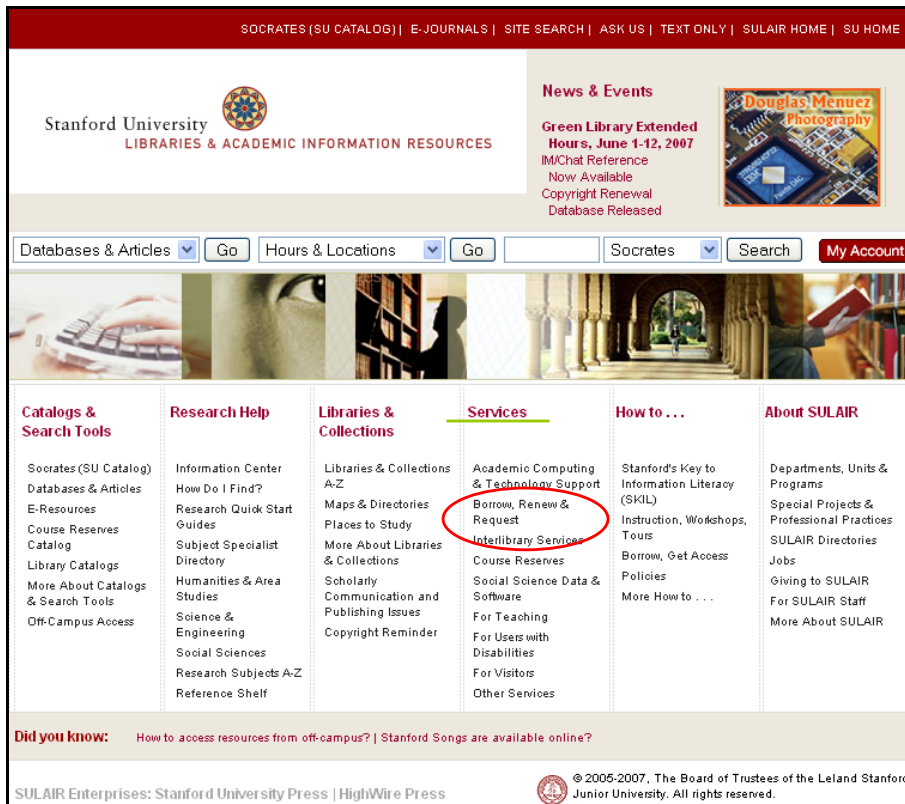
SOCRATES (SU CATALOG) | E-JOURNALS | SITE SEARCH | ASK US | TEXT ONLY | SULAIR HOME | SU HOME

Stanford University
LIBRARIES & ACADEMIC INFORMATION RESOURCES

News & Events

Green Library Extended Hours, June 1-12, 2007
IM/Chat Reference Now Available
Copyright Renewal Database Released

Douglas Menuez Photography

Databases & Articles | Go | Hours & Locations | Go | Socrates | Search | My Account

Catalogs & Search Tools

Socrates (SU Catalog)
Databases & Articles
E-Resources
Course Reserves Catalog
Library Catalogs
More About Catalogs & Search Tools
Off-Campus Access

Research Help

Information Center
How Do I Find?
Research Quick Start Guides
Subject Specialist Directory
Humanities & Area Studies
Science & Engineering
Social Sciences
Research Subjects A-Z
Reference Shelf

Libraries & Collections

Libraries & Collections A-Z
Maps & Directories
Places to Study
More About Libraries & Collections
Scholarly Communication and Publishing Issues
Copyright Reminder

Services

Academic Computing & Technology Support
Borrow, Renew & Request
Interlibrary Services
Course Reserves
Social Science Data & Software
For Teaching
For Users with Disabilities
For Visitors
Other Services

How to . . .

Stanford's Key to Information Literacy (SKIL)
Instruction, Workshops, Tours
Borrow, Get Access
Policies
More How to . . .

About SULAIR

Departments, Units & Programs
Special Projects & Professional Practices
SULAIR Directories
Jobs
Giving to SULAIR
For SULAIR Staff
More About SULAIR

Did you know: How to access resources from off-campus? | Stanford Songs are available online?

SULAIR Enterprises: Stanford University Press | HighWire Press

© 2005-2007, The Board of Trustees of the Leland Stanford Junior University. All rights reserved.